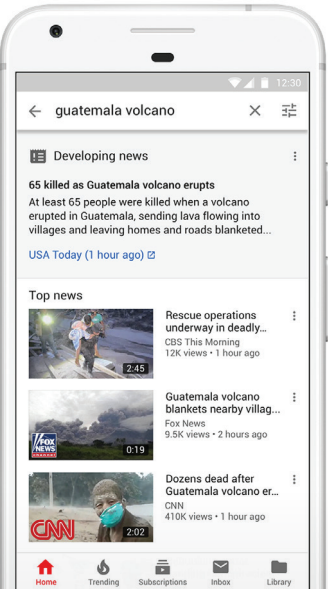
12:30

guatemala volcano

Developing news

65 killed as Guatemala volcano erupts

At least 65 people were killed when a volcano erupted in Guatemala, sending lava flowing into villages and leaving homes and roads blanketed...

USA Today (1 hour ago)

Top news

2:45

Rescue operations underway in deadly...

CBS This Morning

12K views • 1 hour ago

FOX NEWS

0:19

Guatemala volcano blankets nearby villag...

Fox News

9.5K views • 2 hours ago

CNN

2:02

Dozens dead after Guatemala volcano er...

CNN

410K views • 1 hour ago

Home

Trending

Subscriptions

Inbox

Library